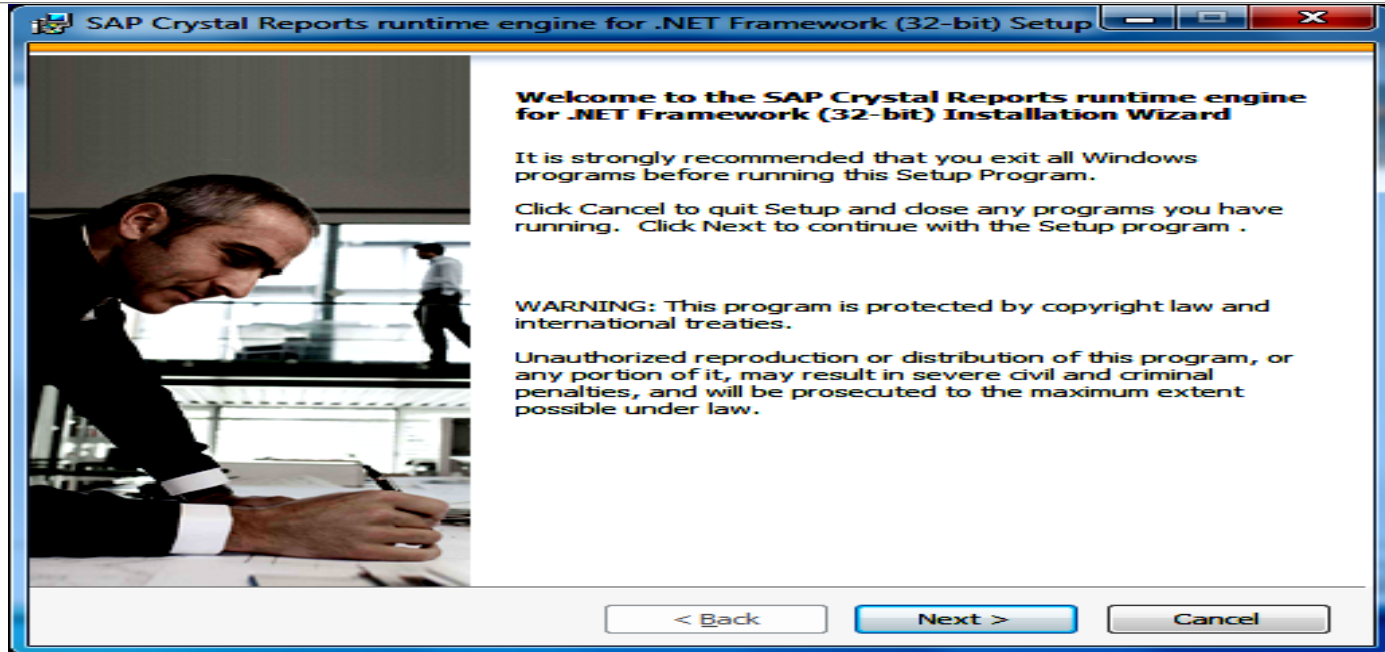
SAP Crystal Reports runtime engine for .NET Framework (32-bit) Setup

Welcome to the SAP Crystal Reports runtime engine for .NET Framework (32-bit) Installation Wizard

It is strongly recommended that you exit all Windows programs before running this Setup Program.

Click Cancel to quit Setup and close any programs you have running. Click Next to continue with the Setup program .

WARNING: This program is protected by copyright law and international treaties.

Unauthorized reproduction or distribution of this program, or any portion of it, may result in severe civil and criminal penalties, and will be prosecuted to the maximum extent possible under law.

< Back

Next >

Cancel